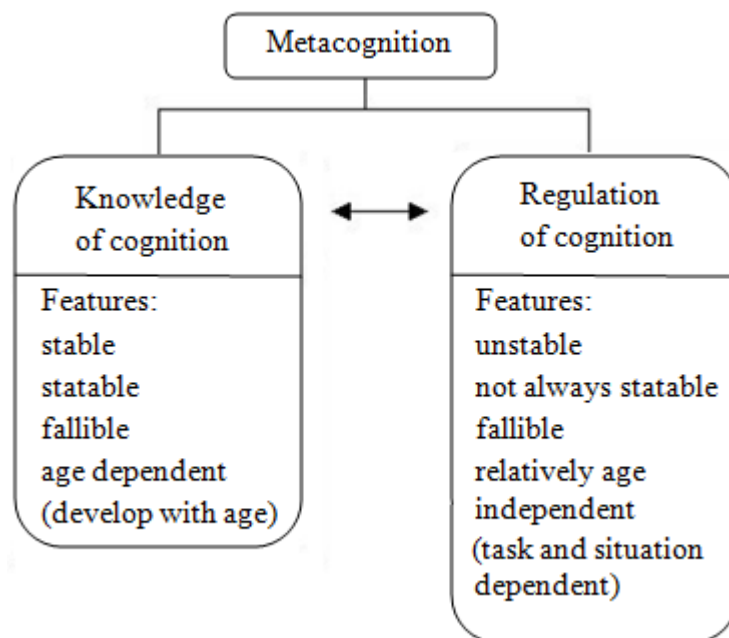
Metacognition

Knowledge of cognition

Features:
stable
statable
fallible
age dependent
(develop with age)

Regulation of cognition

Features:
unstable
not always statable
fallible
relatively age independent
(task and situation dependent)